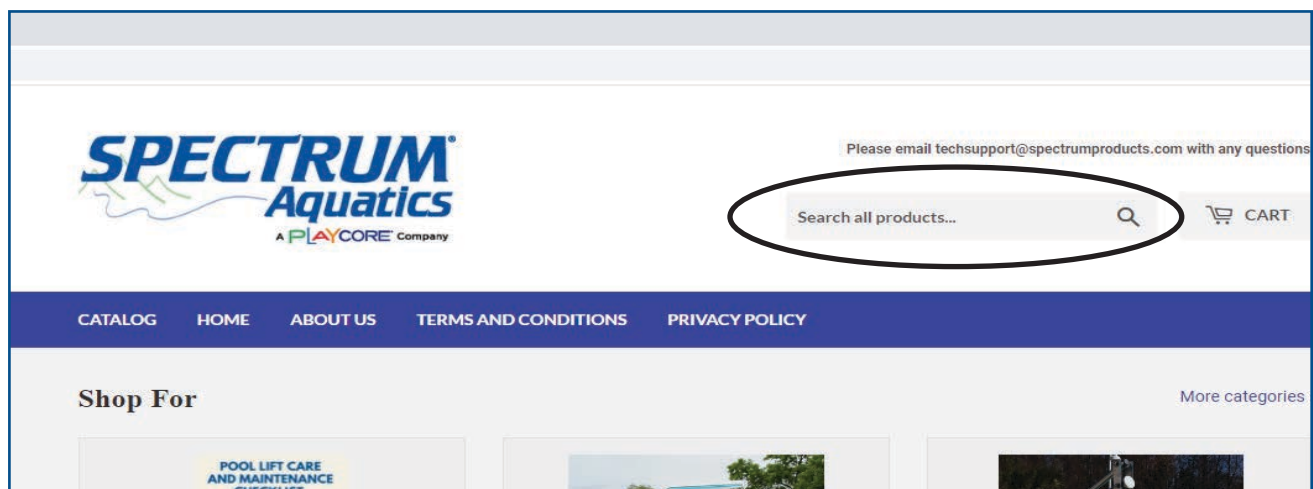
SPECTRUM® Aquatics
A PLAYCORE® Company

Please email techsupport@spectrumproducts.com with any questions

Search all products...

CART

CATALOG HOME ABOUT US TERMS AND CONDITIONS PRIVACY POLICY

Shop For

More categories

POOL LIFT CARE AND MAINTENANCE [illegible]